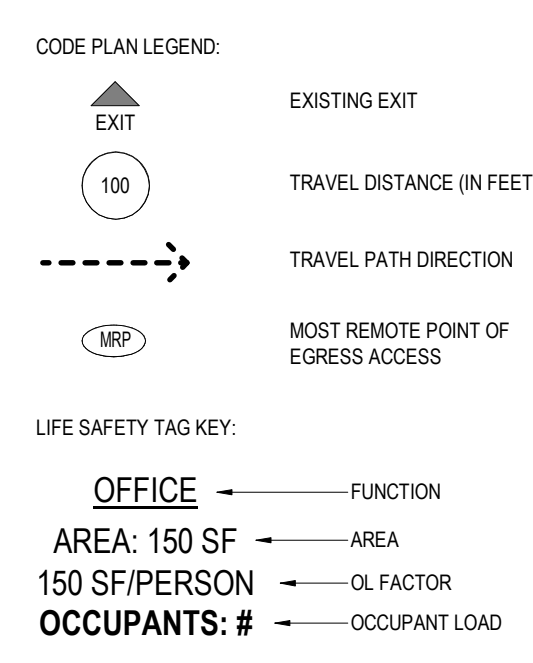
CODE PLAN LEGEND:

EXIT

EXISTING EXIT

100

TRAVEL DISTANCE (IN FEET

TRAVEL PATH DIRECTION

MRP

MOST REMOTE POINT OF EGRESS ACCESS

LIFE SAFETY TAG KEY:

OFFICE — FUNCTION

AREA: 150 SF — AREA

150 SF/PERSON — OL FACTOR

OCCUPANTS: # — OCCUPANT LOAD